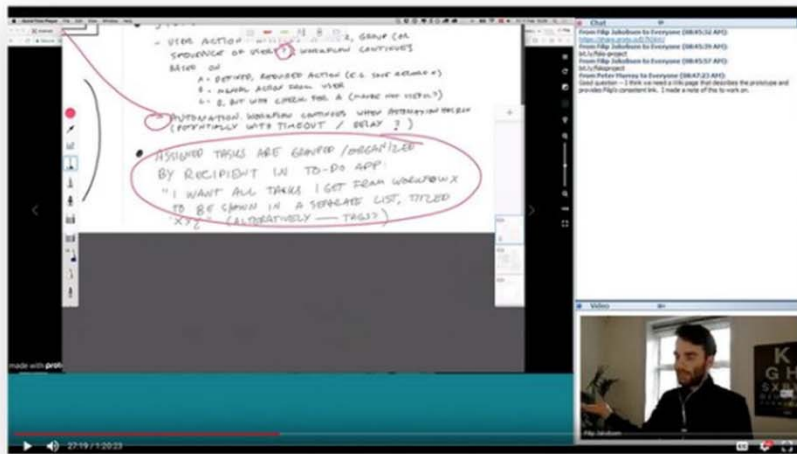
- USER ACTION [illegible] 2, GROUP (OR SEQUENCE OF USERS) ? WORKFLOW CONTINUES BASED ON

A - DEFINED, REQUIRED ACTION (E.G. SAVE RECORD X)
B - MANUAL ACTION FROM USER
C - B, BUT WITH CHECK FOR A (MAYBE NOT USEFUL?)

- AUTOMATION: WORKFLOW CONTINUES WHEN AUTOMATION RECEIVE (POTENTIALLY WITH TIMEOUT / DELAY ?)

• ASSIGNED TASKS ARE GROUPED / ORGANIZED BY RECIPIENT IN TO-DO APP: "I WANT ALL TASKS I GET FROM WORKFLOW X TO BE SHOWN IN A SEPARATE LIST, TITLED 'X'" (ALTERNATIVELY — TAGS?)

Chat

From Filip Jakobsen to Everyone (08:45:32 AM):
https://share.proto.io/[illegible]

From Filip Jakobsen to Everyone (08:45:39 AM):
bit.ly/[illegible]

From Filip Jakobsen to Everyone (08:45:57 AM):
bit.ly/flowproject

From Peter Murray to Everyone (08:47:23 AM):
Good question -- I think we need a info page that describes the prototype and provides Filip's consistent link. I made a note of this to work on.

Video

Filip Jakobsen

made with proto

27:19 / 1:20:23